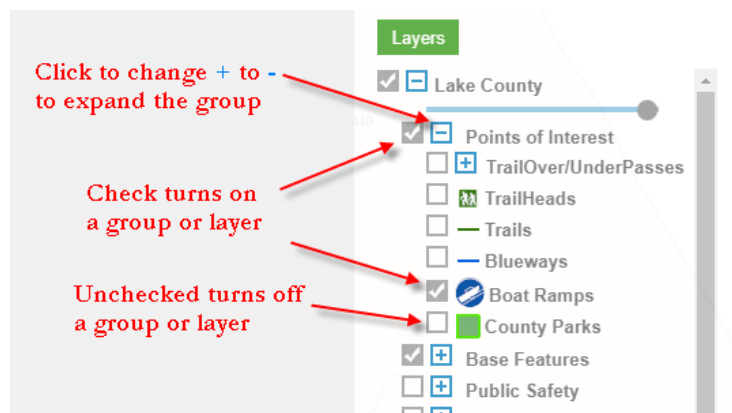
Layers

Click to change + to -
to expand the group

Check turns on
a group or layer

Unchecked turns off
a group or layer

Lake County

Points of Interest

TrailOver/UnderPasses

TrailHeads

Trails

Blueways

Boat Ramps

County Parks

Base Features

Public Safety